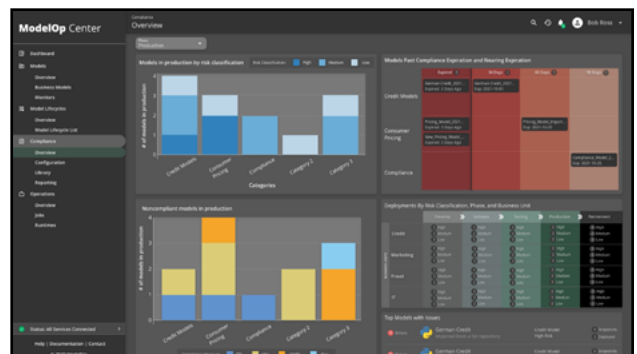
ModelOp Center

Compliance
Overview

Bob Ross

Dashboard
Models
Overview
Business Models
Monitors
Model Lifecycle
Overview
Model Lifecycle List
Compliance
Overview
Configuration
Library
Reporting
Operations
Overview
Jobs
Runtimes

Status: All Services Connected

Help | Documentation | Contact

Production

Models in production by risk classification
Risk Classification: High Medium Low
# of models in production
0
1
2
3
4
5
6
Credit Models
Consumer Pricing
Compliance
Category 2
Category 3
Categories

Models Past Compliance Expiration and Nearing Expiration
Expired
30 Days
60 Days
90 Days
Credit Models
Consumer Pricing
Compliance
German Credit_2021...
Expired: 3 Days Ago
German Credit_2021...
Exp: 2021-10-01
Pricing_Model_2021...
Expired: 2 Days Ago
Data_Pricing_2021...
Exp: 2021-10-01
Pricing_Model_Impact...
Exp: 2021-10-01
Compliance_Model_2...
Exp: 2021-10-25

Noncompliant models in production
# of models in production
0
1
2
3
4
Credit Models
Consumer Pricing
Compliance
Category 2
Category 3

Deployments By Risk Classification, Phase, and Business Unit
Planned
Validation
Testing
Production
Retirement
Credit
Marketing
Fraud
IT
High
Medium
Low

Top Models with Issues
German Credit
German Credit
Credit Model
High Risk